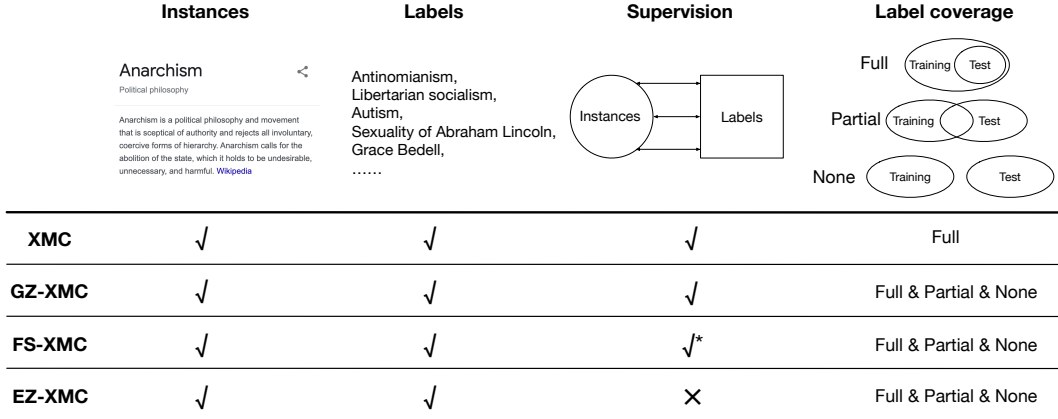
| | Instances | Labels | Supervision | Label coverage |
|---|---|---|---|---|
| | Anarchism <br> Political philosophy <br> Anarchism is a political philosophy and movement that is sceptical of authority and rejects all involuntary, coercive forms of hierarchy. Anarchism calls for the abolition of the state, which it holds to be undesirable, unnecessary, and harmful. Wikipedia | Antinomianism, Libertarian socialism, Autism, Sexuality of Abraham Lincoln, Grace Bedell, …… | Instances Labels | Full Training Test <br> Partial Training Test <br> None Training Test |
| XMC | √ | √ | √ | Full |
| GZ-XMC | √ | √ | √ | Full & Partial & None |
| FS-XMC | √ | √ | √* | Full & Partial & None |
| EZ-XMC | √ | √ | × | Full & Partial & None |